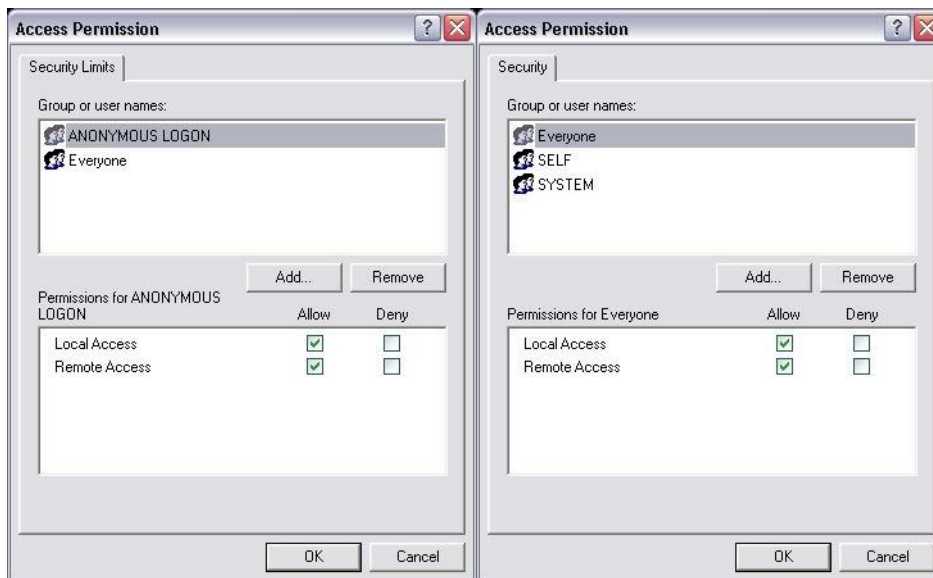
Access Permission

Security Limits

Group or user names:

ANONYMOUS LOGON
Everyone

Add...
Remove

Permissions for ANONYMOUS LOGON

| | Allow | Deny |
|---|---|---|
| Local Access | ☑ | ☐ |
| Remote Access | ☑ | ☐ |

OK
Cancel

Access Permission

Security

Group or user names:

Everyone
SELF
SYSTEM

Add...
Remove

Permissions for Everyone

| | Allow | Deny |
|---|---|---|
| Local Access | ☑ | ☐ |
| Remote Access | ☑ | ☐ |

OK
Cancel